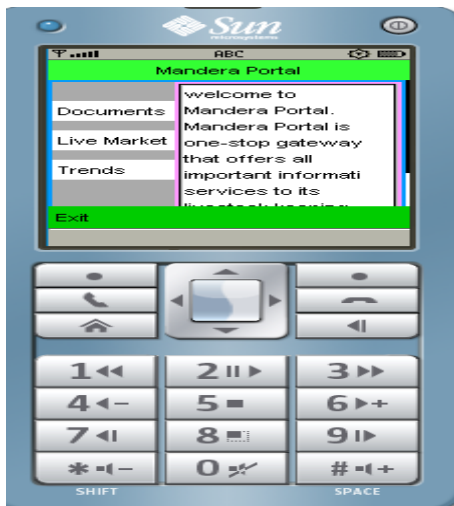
Sun microsystems

ABC

Mandera Portal

Documents

Live Market

Trends

welcome to Mandera Portal. Mandera Portal is one-stop gateway that offers all important informati services to its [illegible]

Exit

1
2
3
4
5
6
7
8
9
*
0
#

SHIFT

SPACE